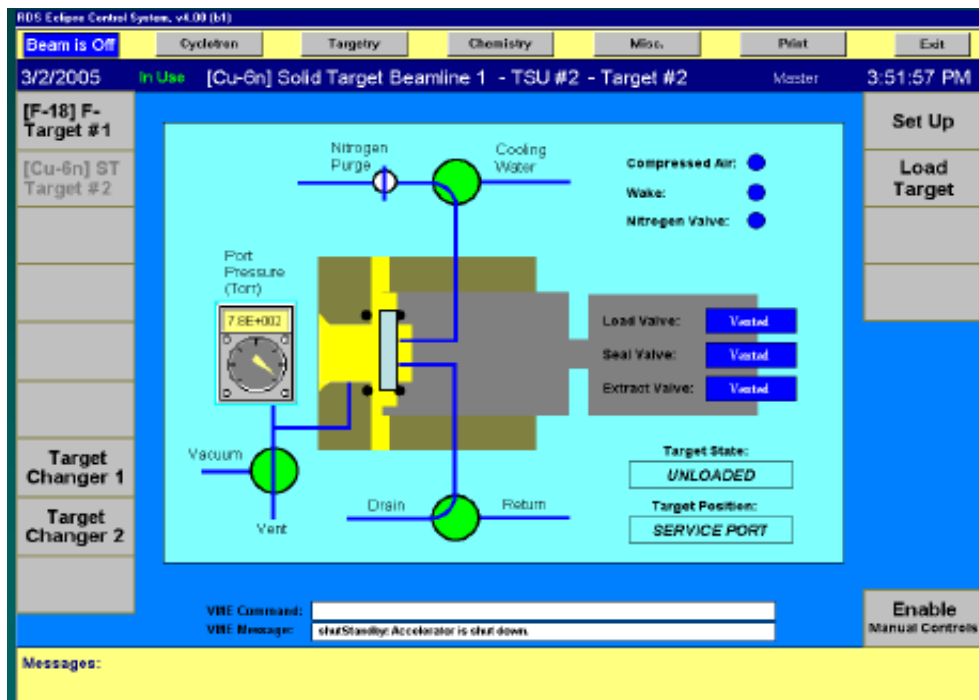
RDS Eclipse Control System, v4.00 (b1)

Beam is Off | Cyclotron | Targetry | Chemistry | Misc. | Print | Exit

3/2/2005 In Use [Cu-6n] Solid Target Beamline 1 - TSU #2 - Target #2 Master 3:51:57 PM

[F-18] F-Target #1

[Cu-6n] ST Target #2

Target Changer 1

Target Changer 2

Set Up

Load Target

Enable Manual Controls

Nitrogen Purge

Cooling Water

Compressed Air:

Wake:

Nitrogen Valve:

Port Pressure (Torr)

7.8E+002

Load Valve: Vented

Seal Valve: Vented

Extract Valve: Vented

Vacuum

Vent

Drain

Return

Target State:

UNLOADED

Target Position:

SERVICE PORT

VME Command:

VME Message: shutStandby: Accelerator is shut down.

Messages: